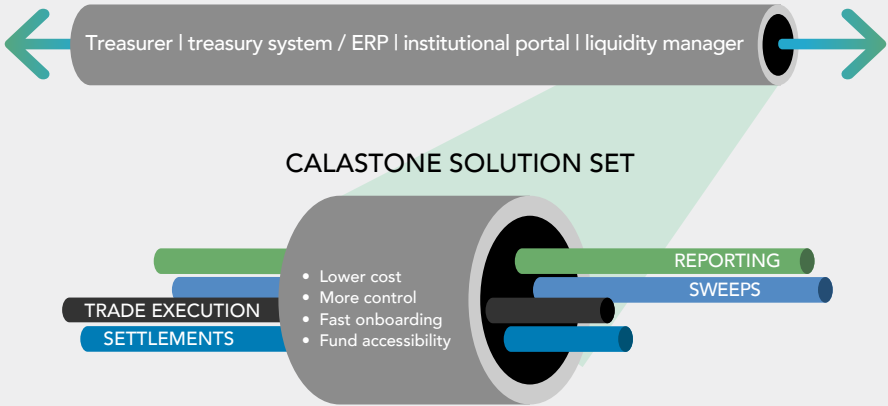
Treasurer | treasury system / ERP | institutional portal | liquidity manager

CALASTONE SOLUTION SET

TRADE EXECUTION
SETTLEMENTS

• Lower cost
• More control
• Fast onboarding
• Fund accessibility

REPORTING
SWEEPS